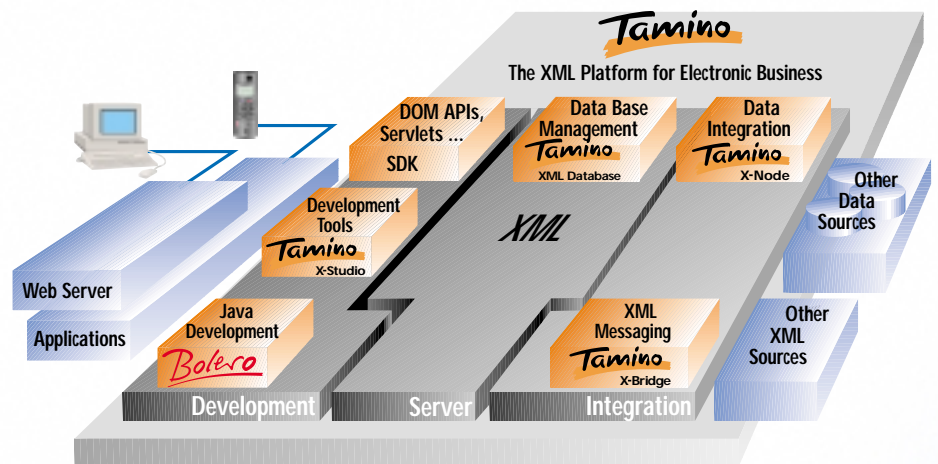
Tamino

The XML Platform for Electronic Business

DOM APIs, Servlets ...
SDK

Data Base Management
Tamino
XML Database

Data Integration
Tamino
X-Node

Other Data Sources

Development Tools
Tamino
X-Studio

XML

Web Server

Applications

Java Development
Bolero

XML Messaging
Tamino
X-Bridge

Other XML Sources

Development

Server

Integration